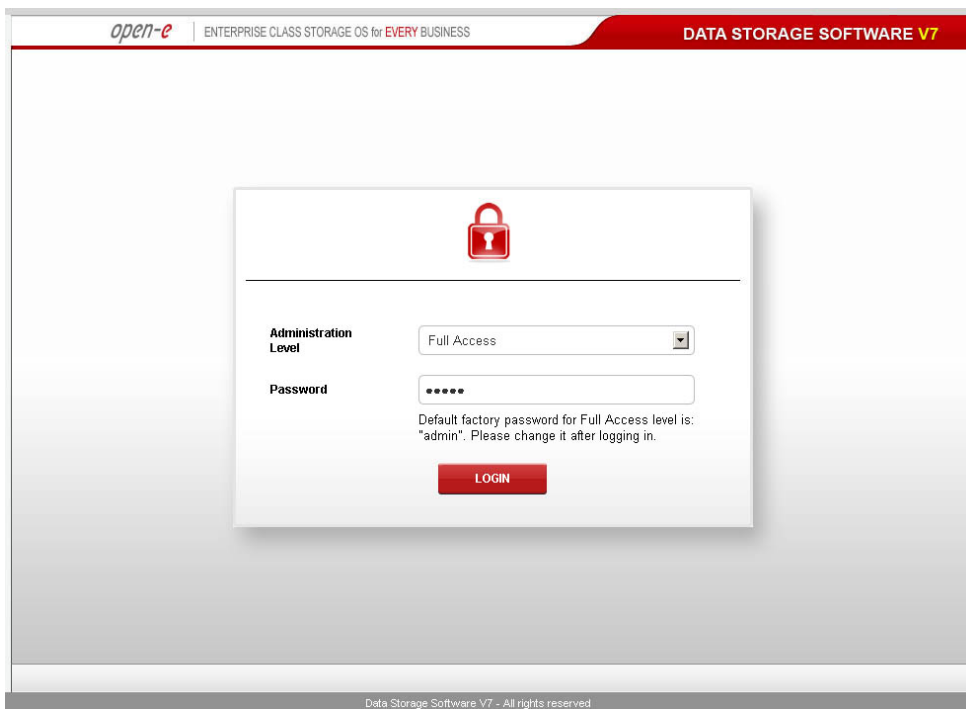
open-e | ENTERPRISE CLASS STORAGE OS for EVERY BUSINESS

DATA STORAGE SOFTWARE V7

Administration Level

Full Access

Password

•••••

Default factory password for Full Access level is: "admin". Please change it after logging in.

LOGIN

Data Storage Software V7 - All rights reserved